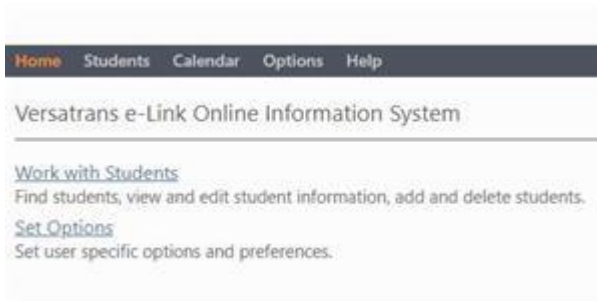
Home Students Calendar Options Help

Versatrans e-Link Online Information System

Work with Students
Find students, view and edit student information, add and delete students.

Set Options
Set user specific options and preferences.